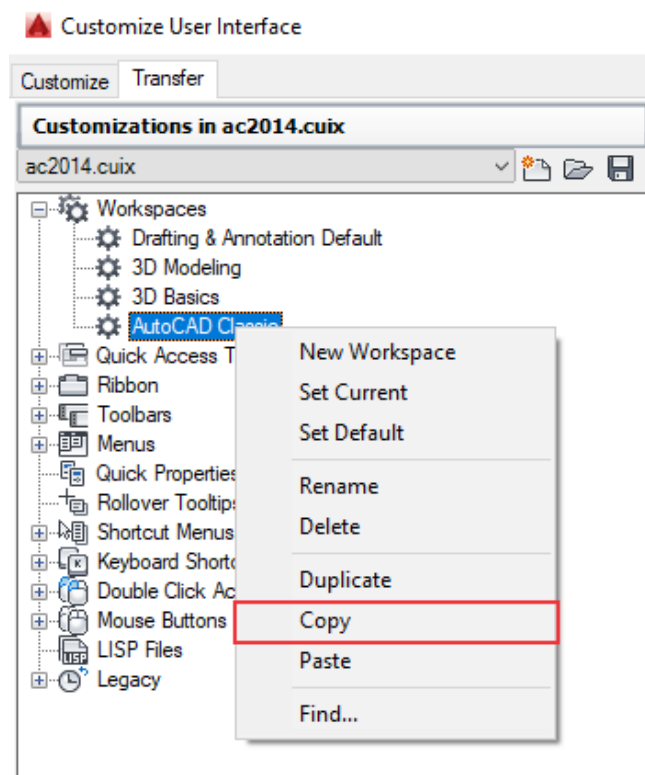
Customize User Interface

Customize Transfer

Customizations in ac2014.cuix

ac2014.cuix

Workspaces
Drafting & Annotation Default
3D Modeling
3D Basics
AutoCAD Classic
Quick Access T
Ribbon
Toolbars
Menus
Quick Properties
Rollover Tooltips
Shortcut Menus
Keyboard Shortc
Double Click Ac
Mouse Buttons
LISP Files
Legacy

New Workspace
Set Current
Set Default
Rename
Delete
Duplicate
Copy
Paste
Find...